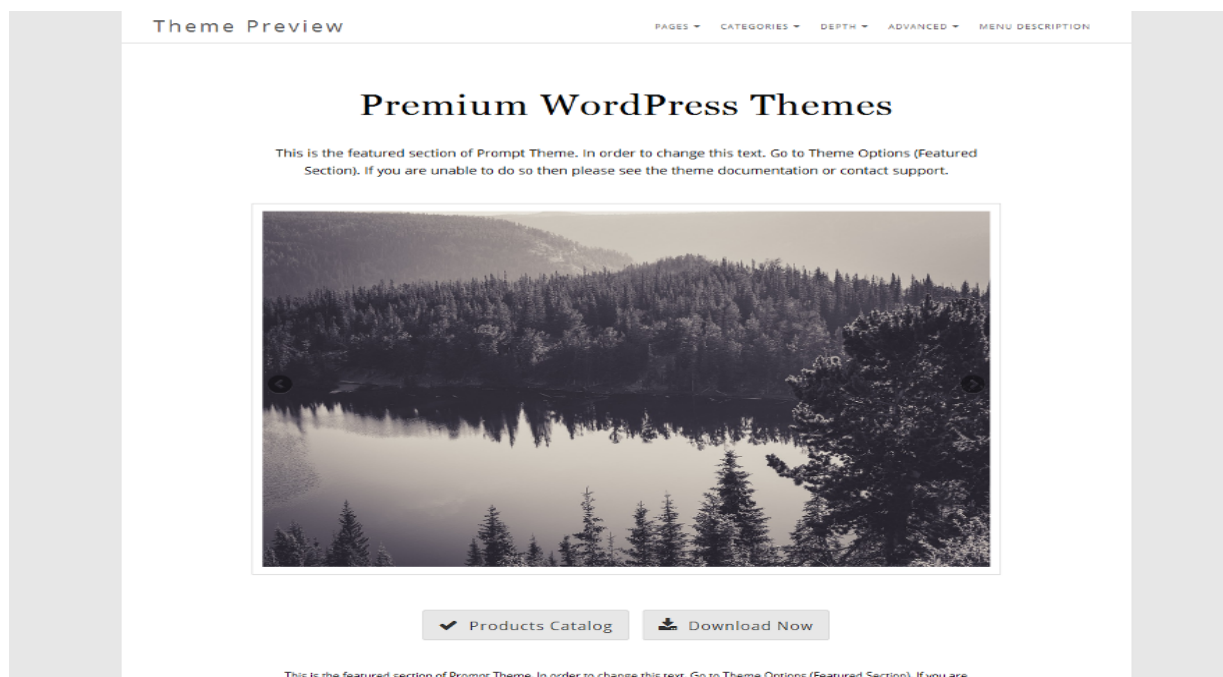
Theme Preview

PAGES ▾ CATEGORIES ▾ DEPTH ▾ ADVANCED ▾ MENU DESCRIPTION

Premium WordPress Themes

This is the featured section of Prompt Theme. In order to change this text. Go to Theme Options (Featured Section). If you are unable to do so then please see the theme documentation or contact support.

Products Catalog

Download Now

This is the featured section of Prompt Theme. In order to change this text. Go to Theme Options (Featured Section). If you are